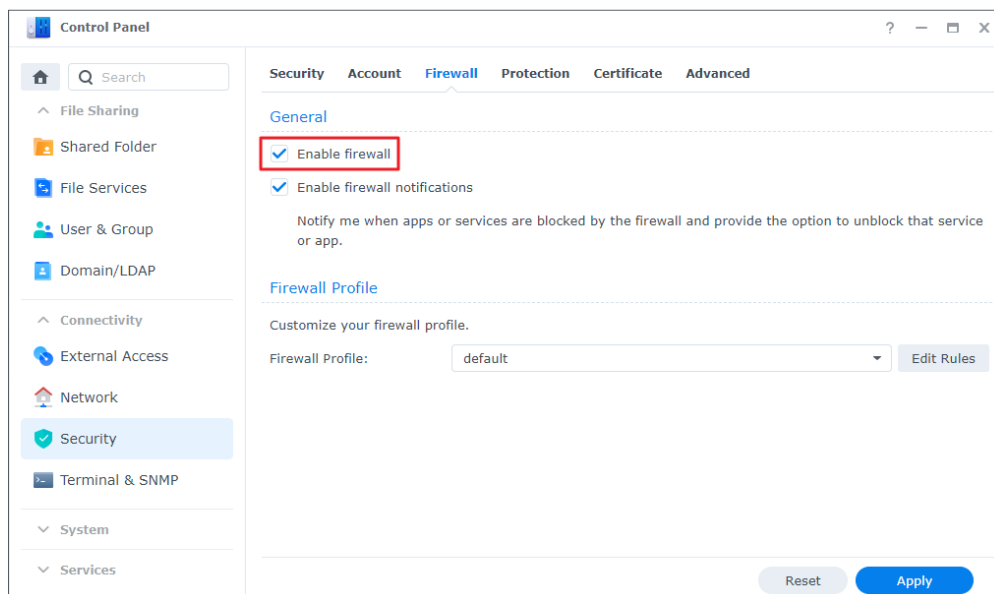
Control Panel

? — ☐ X

Search

File Sharing

Shared Folder

File Services

User & Group

Domain/LDAP

Connectivity

External Access

Network

Security

Terminal & SNMP

System

Services

Security Account Firewall Protection Certificate Advanced

General

Enable firewall

Enable firewall notifications

Notify me when apps or services are blocked by the firewall and provide the option to unblock that service or app.

Firewall Profile

Customize your firewall profile.

Firewall Profile: default

Edit Rules

Reset

Apply